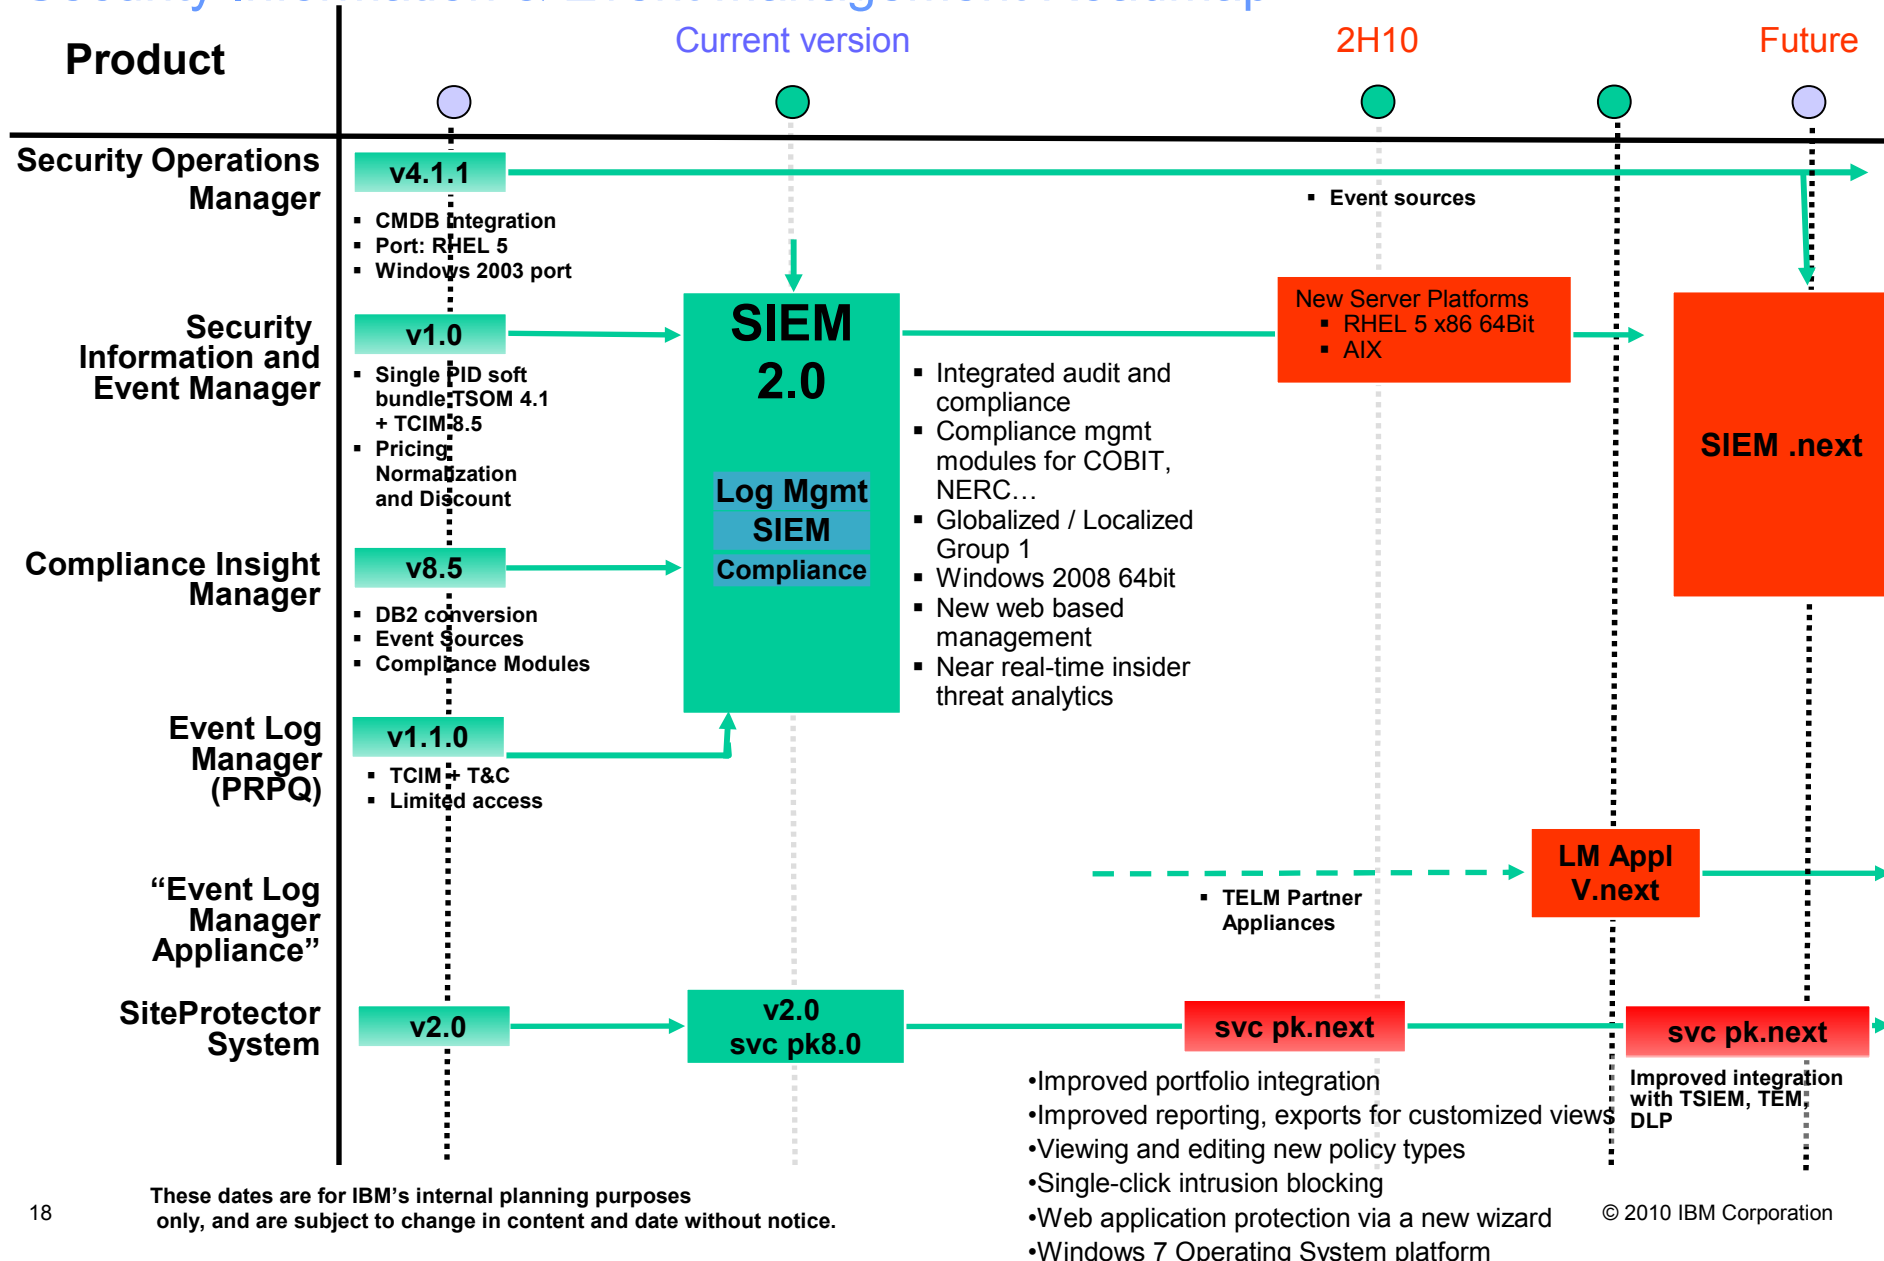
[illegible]

Product

Current version

2H10

Future

Security Operations Manager

v4.1.1

▪ CMDB integration
▪ Port: RHEL 5
▪ Windows 2003 port

▪ Event sources

Security Information and Event Manager

v1.0

▪ Single PID soft bundle TSOM 4.1 + TCIM 8.5
▪ Pricing Normalization and Discount

SIEM 2.0

Log Mgmt
SIEM
Compliance

New Server Platforms
▪ RHEL 5 x86 64Bit
▪ AIX

SIEM .next

▪ Integrated audit and compliance
▪ Compliance mgmt modules for COBIT, NERC…
▪ Globalized / Localized Group 1
▪ Windows 2008 64bit
▪ New web based management
▪ Near real-time insider threat analytics

Compliance Insight Manager

v8.5

▪ DB2 conversion
▪ Event Sources
▪ Compliance Modules

Event Log Manager (PRPQ)

v1.1.0

▪ TCIM + T&C
▪ Limited access

“Event Log Manager Appliance”

▪ TELM Partner Appliances

LM Appl V.next

SiteProtector System

v2.0

v2.0
svc pk8.0

svc pk.next

svc pk.next

•Improved portfolio integration
•Improved reporting, exports for customized views
•Viewing and editing new policy types
•Single-click intrusion blocking
•Web application protection via a new wizard
•Windows 7 Operating System platform

Improved integration with TSIEM, TEM, DLP

18

These dates are for IBM’s internal planning purposes only, and are subject to change in content and date without notice.

© 2010 IBM Corporation